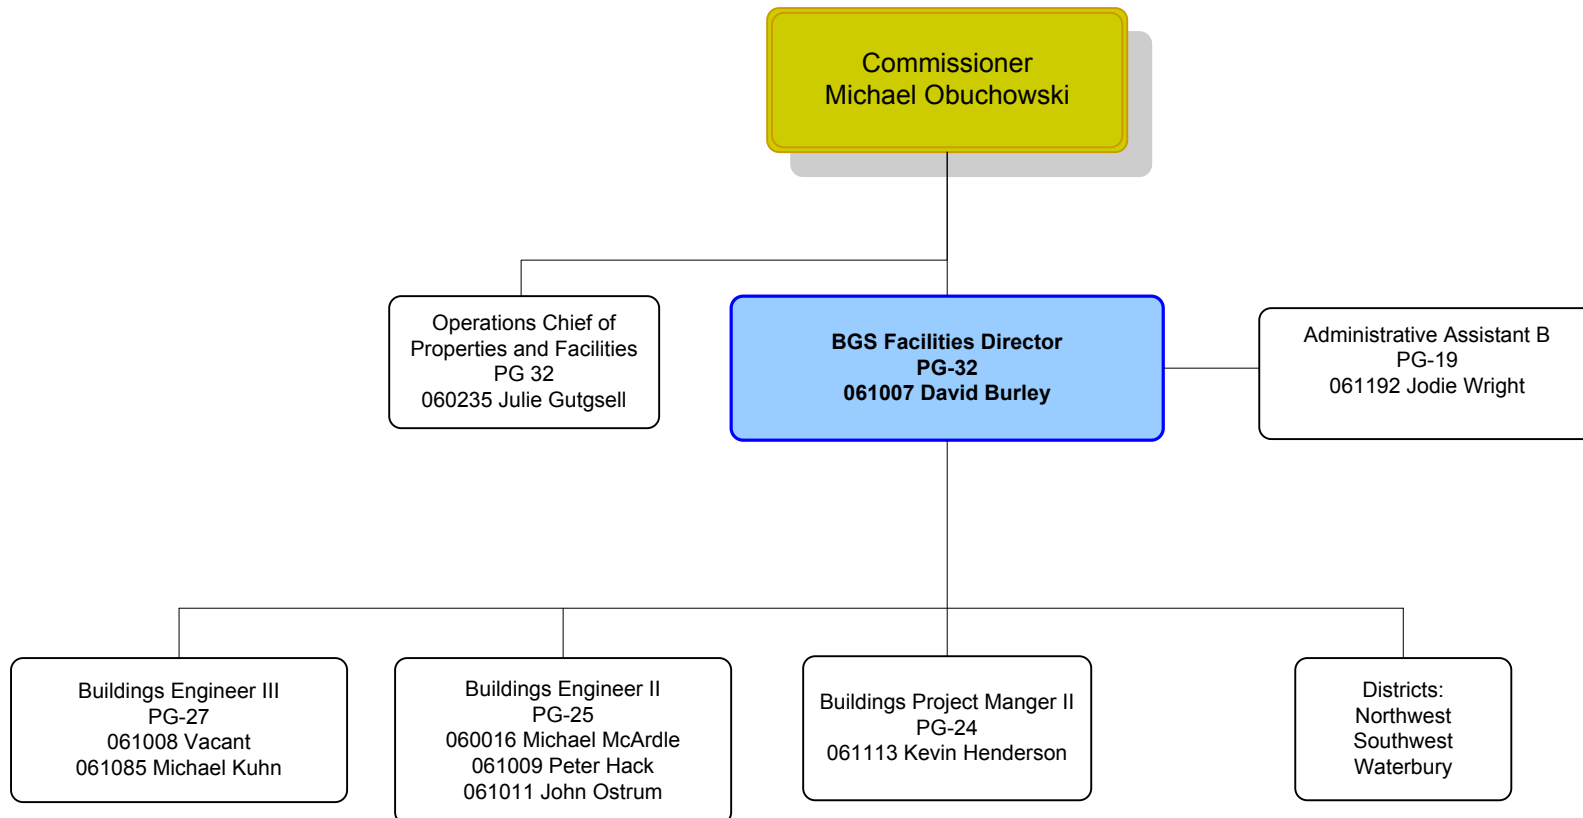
Commissioner
Michael Obuchowski

Operations Chief of Properties and Facilities
PG 32
060235 Julie Gutgsell

**BGS Facilities Director**
**PG-32**
**061007 David Burley**

Administrative Assistant B
PG-19
061192 Jodie Wright

Buildings Engineer III
PG-27
061008 Vacant
061085 Michael Kuhn

Buildings Engineer II
PG-25
060016 Michael McArdle
061009 Peter Hack
061011 John Ostrum

Buildings Project Manger II
PG-24
061113 Kevin Henderson

Districts:
Northwest
Southwest
Waterbury